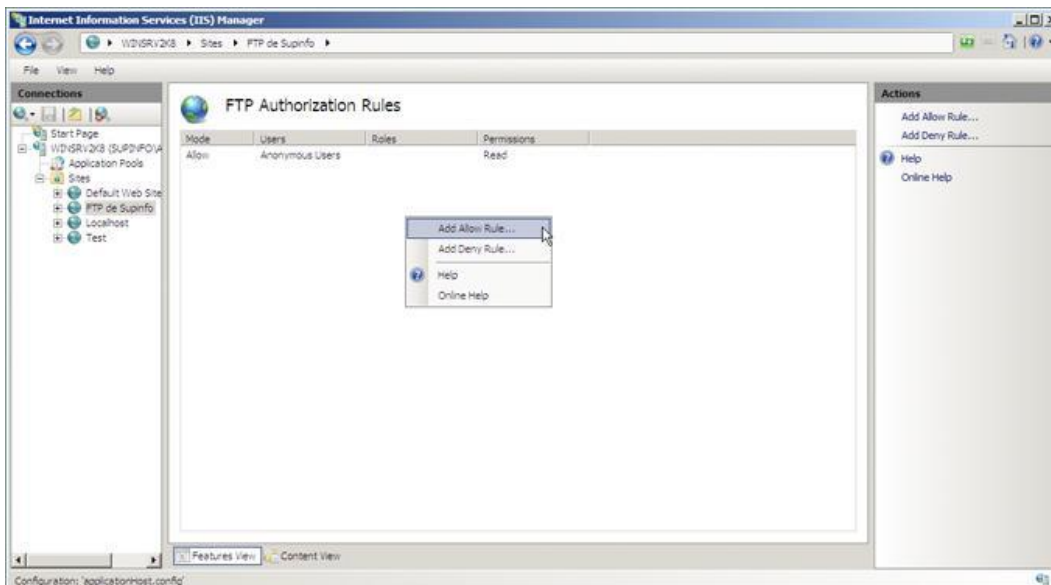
Internet Information Services (IIS) Manager

WINSRV2K8 ▸ Sites ▸ FTP de Supinfo ▸

File View Help

Connections

Start Page
WINSRV2K8 (SUPINFO\A
Application Pools
Sites
Default Web Site
FTP de Supinfo
Localhost
Test

FTP Authorization Rules

| Mode | Users | Roles | Permissions |
|---|---|---|---|
| Allow | Anonymous Users | | Read |

Add Allow Rule...
Add Deny Rule...
Help
Online Help

Actions
Add Allow Rule...
Add Deny Rule...
Help
Online Help

Features View
Content View

Configuration: 'applicationHost.config'